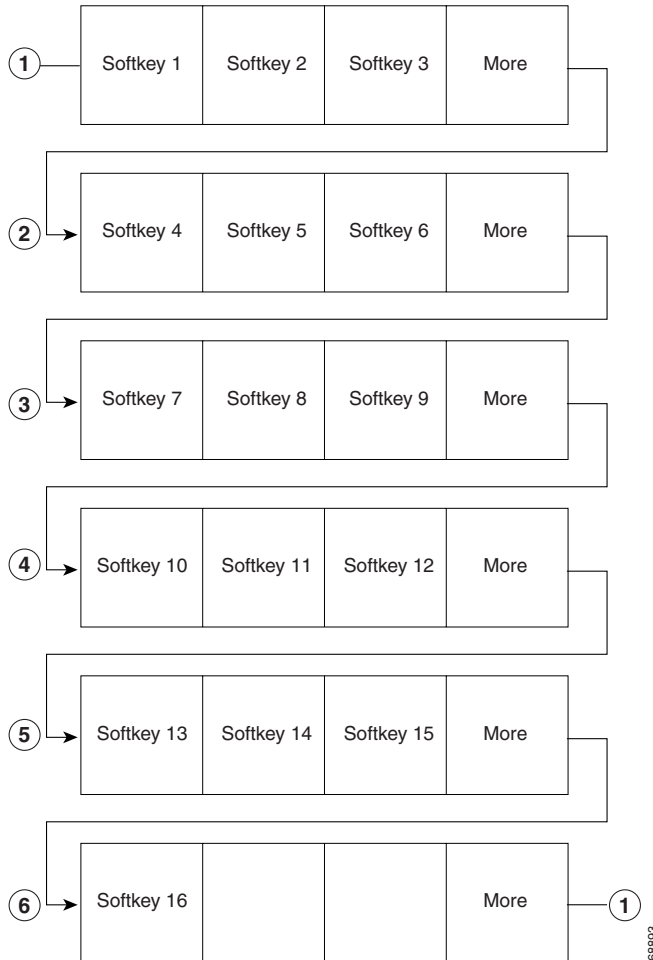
1
Softkey 1
Softkey 2
Softkey 3
More

2
Softkey 4
Softkey 5
Softkey 6
More

3
Softkey 7
Softkey 8
Softkey 9
More

4
Softkey 10
Softkey 11
Softkey 12
More

5
Softkey 13
Softkey 14
Softkey 15
More

6
Softkey 16
More
1

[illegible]